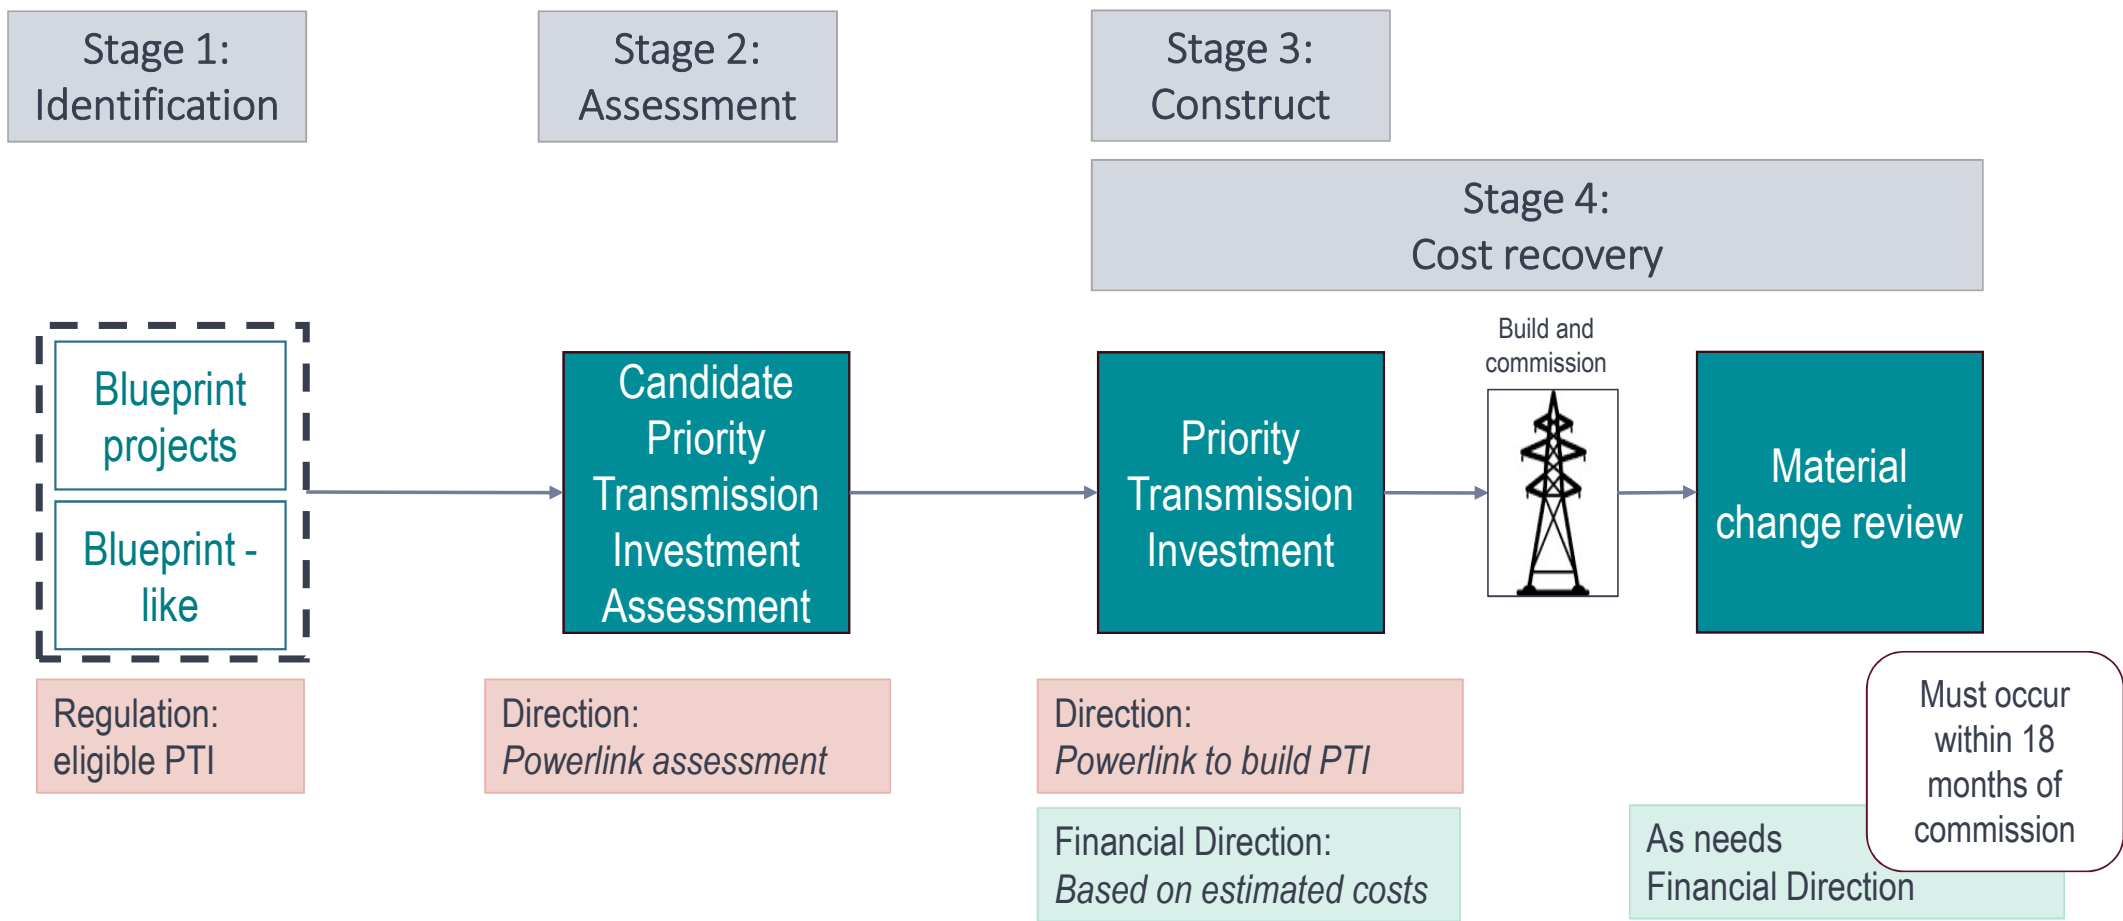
Stage 1:
Identification

Stage 2:
Assessment

Stage 3:
Construct

Stage 4:
Cost recovery

Blueprint projects

Blueprint - like

Candidate Priority Transmission Investment Assessment

Priority Transmission Investment

Build and commission

Material change review

Regulation:
eligible PTI

Direction:
*Powerlink assessment*

Direction:
*Powerlink to build PTI*

Financial Direction:
*Based on estimated costs*

Must occur within 18 months of commission

As needs
Financial Direction